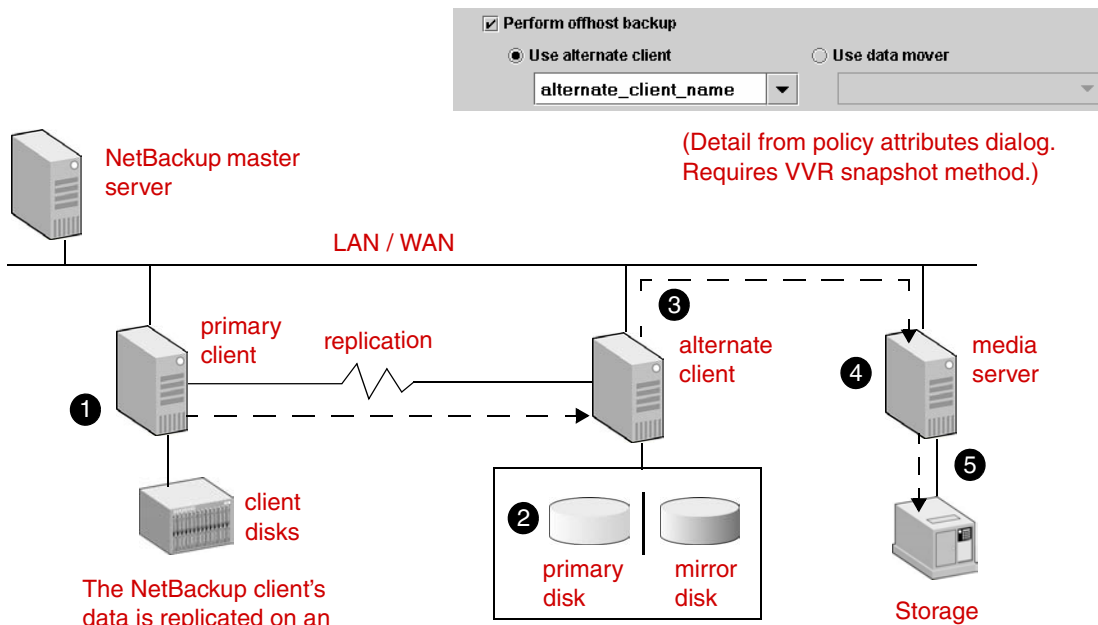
Perform offhost backup

Use alternate client

Use data mover

alternate_client_name

(Detail from policy attributes dialog. Requires VVR snapshot method.)

NetBackup master server

LAN / WAN

3

primary client

replication

alternate client

media server

4

1

5

client disks

2

primary disk

mirror disk

The NetBackup client's data is replicated on an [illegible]

Storage